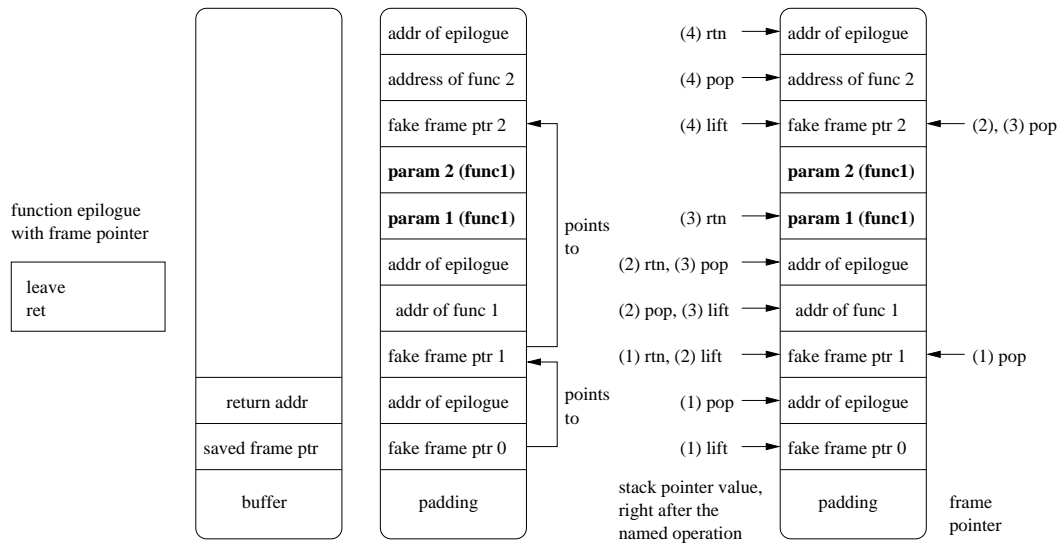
function epilogue with frame pointer

leave
ret

return addr
saved frame ptr
buffer

addr of epilogue
address of func 2
fake frame ptr 2
**param 2 (func1)**
**param 1 (func1)**
addr of epilogue
addr of func 1
fake frame ptr 1
addr of epilogue
fake frame ptr 0
padding

points to

points to

(4) rtn
(4) pop
(4) lift
(3) rtn
(2) rtn, (3) pop
(2) pop, (3) lift
(1) rtn, (2) lift
(1) pop
(1) lift

addr of epilogue
address of func 2
fake frame ptr 2
**param 2 (func1)**
**param 1 (func1)**
addr of epilogue
addr of func 1
fake frame ptr 1
addr of epilogue
fake frame ptr 0
padding

(2), (3) pop
(1) pop

stack pointer value, right after the named operation

frame pointer